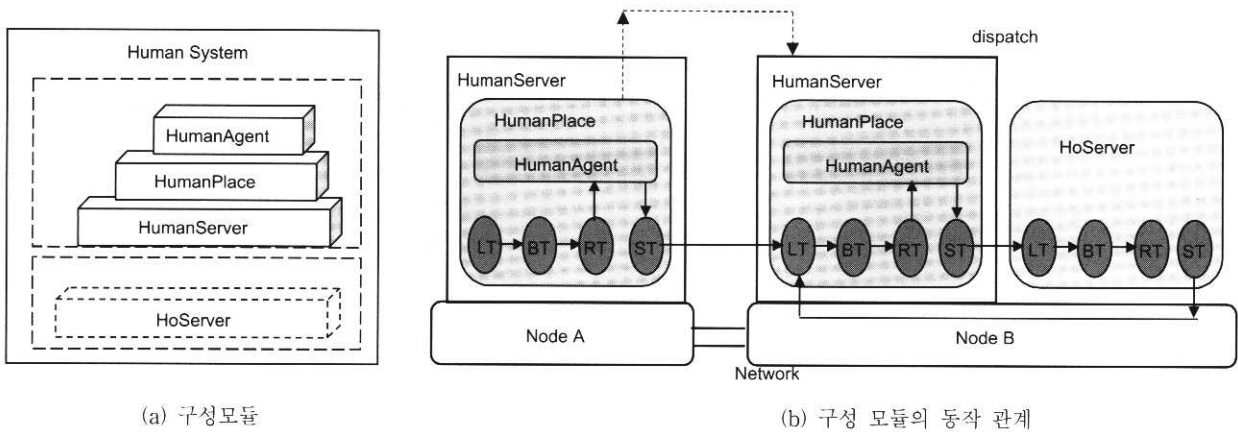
Human System

HumanAgent

HumanPlace

HumanServer

HoServer

(a) 구성모듈

dispatch

HumanServer

HumanPlace

HumanAgent

LT BT RT ST

HumanServer

HumanPlace

HumanAgent

LT BT RT ST

HoServer

LT BT RT ST

Node A

Node B

Network

(b) 구성 모듈의 동작 관계